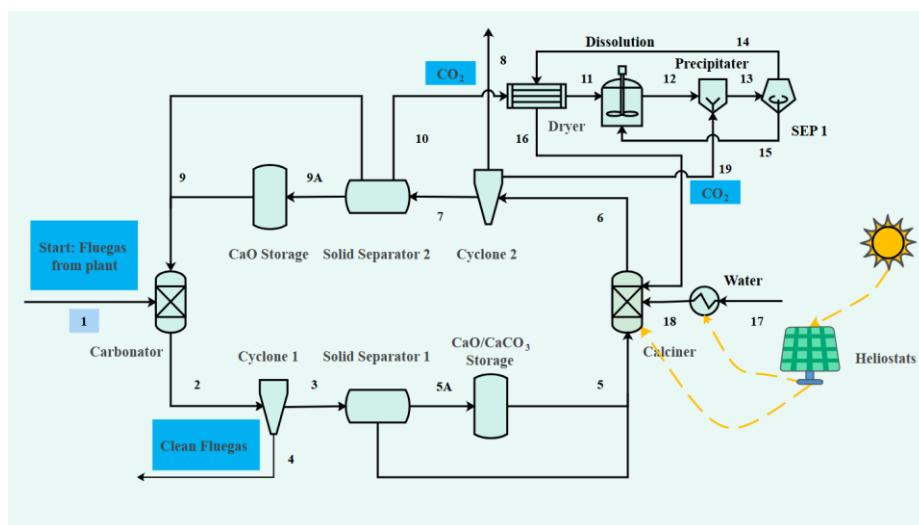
8
Dissolution
14
$CO_2$
Precipitater
11
12
13
Dryer
16
SEP 1
10
15
19
9
9A
$CO_2$
7
6
Start: Fluegas from plant
CaO Storage
Solid Separator 2
Cyclone 2
Water
1
18
17
Carbonator
Calciner
Heliostats
Cyclone 1
Solid Separator 1
CaO/CaCO$_3$ Storage
2
3
5A
5
Clean Fluegas
4